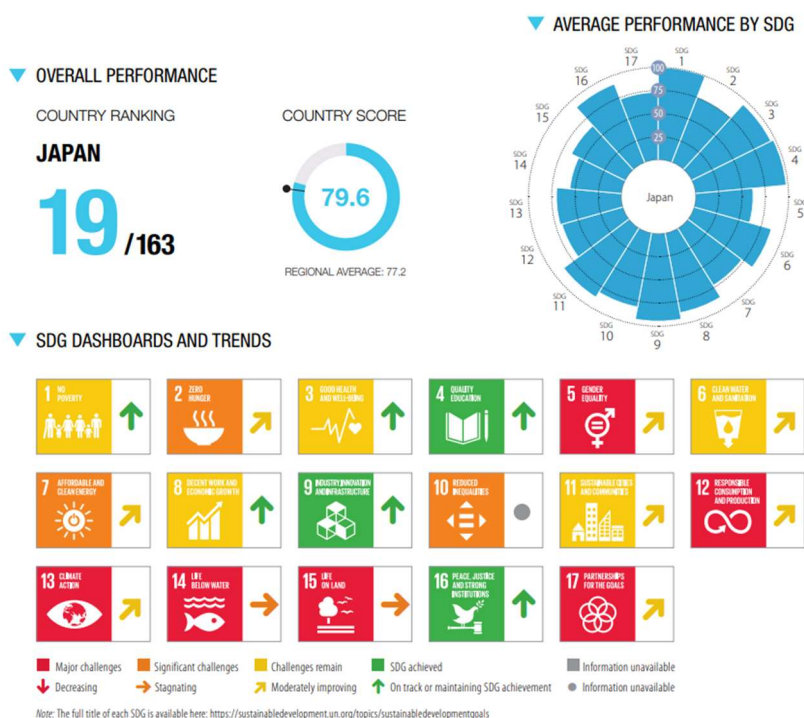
AVERAGE PERFORMANCE BY SDG

OVERALL PERFORMANCE

COUNTRY RANKING

JAPAN

19 /163

COUNTRY SCORE

79.6

REGIONAL AVERAGE: 77.2

SDG 17 SDG 1 SDG 2 SDG 3 SDG 4 SDG 5 SDG 6 SDG 7 SDG 8 SDG 9 SDG 10 SDG 11 SDG 12 SDG 13 SDG 14 SDG 15 SDG 16

100 75 50 25

Japan

SDG DASHBOARDS AND TRENDS

1 NO POVERTY

2 ZERO HUNGER

3 GOOD HEALTH AND WELL-BEING

4 QUALITY EDUCATION

5 GENDER EQUALITY

6 CLEAN WATER AND SANITATION

7 AFFORDABLE AND CLEAN ENERGY

8 DECENT WORK AND ECONOMIC GROWTH

9 INDUSTRY, INNOVATION AND INFRASTRUCTURE

10 REDUCED INEQUALITIES

11 SUSTAINABLE CITIES AND COMMUNITIES

12 RESPONSIBLE CONSUMPTION AND PRODUCTION

13 CLIMATE ACTION

14 LIFE BELOW WATER

15 LIFE ON LAND

16 PEACE, JUSTICE AND STRONG INSTITUTIONS

17 PARTNERSHIPS FOR THE GOALS

Major challenges
Significant challenges
Challenges remain
SDG achieved
Information unavailable
Decreasing
Stagnating
Moderately improving
On track or maintaining SDG achievement
Information unavailable

Note: The full title of each SDG is available here: https://sustainabledevelopment.un.org/topics/sustainabledevelopmentgoals